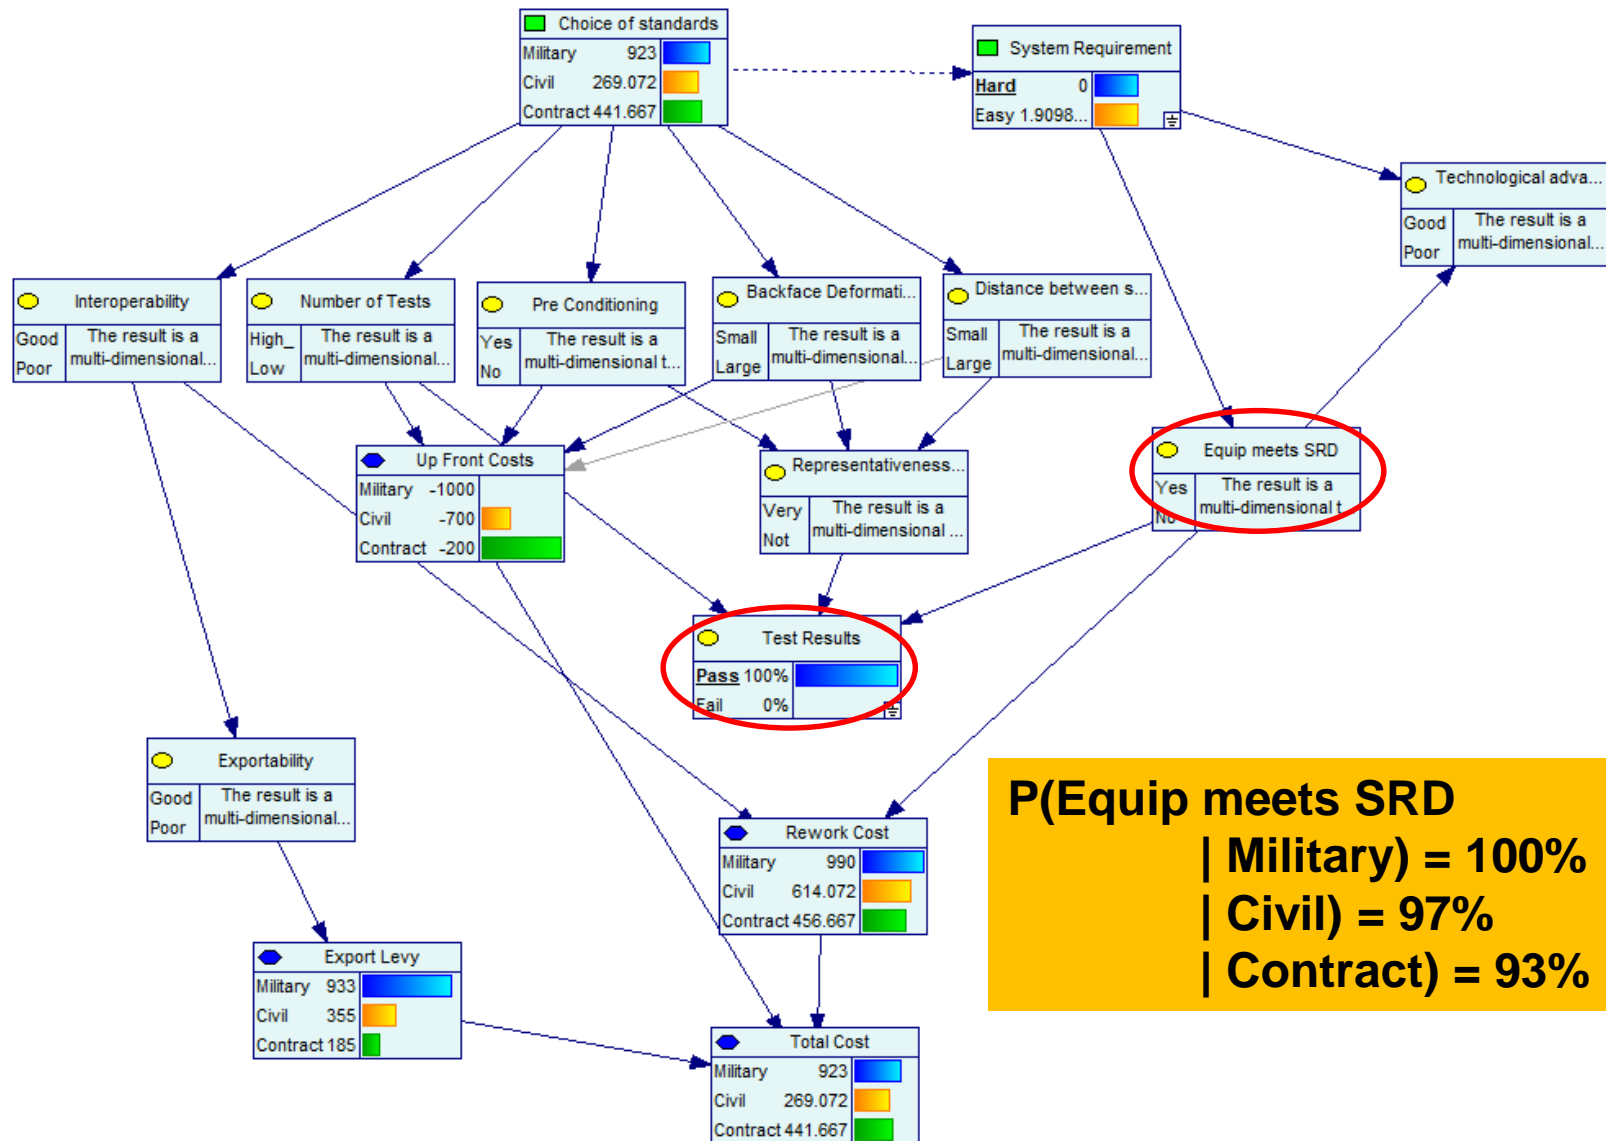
Choice of standards
Military 923
Civil 269.072
Contract 441.667

System Requirement
Hard 0
Easy 1.9098...

Technological adva...
Good
Poor
The result is a multi-dimensional...

Interoperability
Good
Poor
The result is a multi-dimensional...

Number of Tests
High_
Low
The result is a multi-dimensional...

Pre Conditioning
Yes
No
The result is a multi-dimensional t...

Backface Deformati...
Small
Large
The result is a multi-dimensional...

Distance between s...
Small
Large
The result is a multi-dimensional...

Up Front Costs
Military -1000
Civil -700
Contract -200

Representativeness...
Very
Not
The result is a multi-dimensional ...

Equip meets SRD
Yes
No
The result is a multi-dimensional t

Test Results
Pass 100%
Fail 0%

Exportability
Good
Poor
The result is a multi-dimensional...

Rework Cost
Military 990
Civil 614.072
Contract 456.667

Export Levy
Military 933
Civil 355
Contract 185

Total Cost
Military 923
Civil 269.072
Contract 441.667

P(Equip meets SRD
| Military) = 100%
| Civil) = 97%
| Contract) = 93%